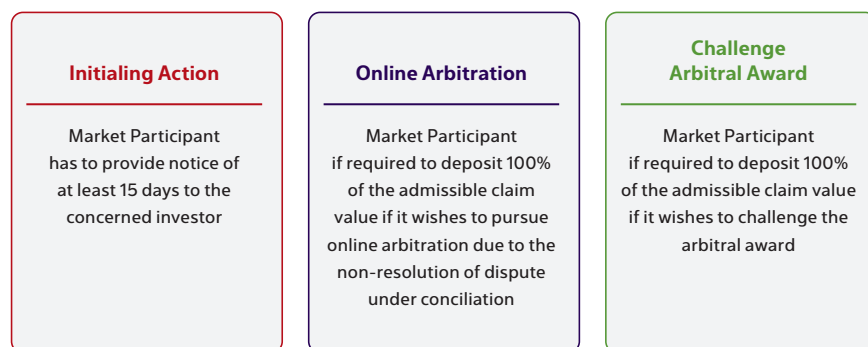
Initialing Action

Market Participant has to provide notice of at least 15 days to the concerned investor

Online Arbitration

Market Participant if required to deposit 100% of the admissible claim value if it wishes to pursue online arbitration due to the non-resolution of dispute under conciliation

Challenge Arbitral Award

Market Participant if required to deposit 100% of the admissible claim value if it wishes to challenge the arbitral award